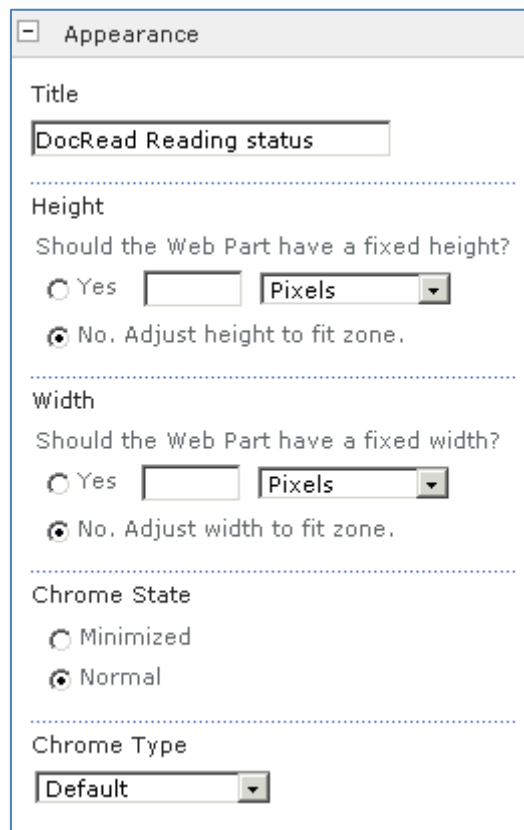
Appearance

Title

DocRead Reading status

Height

Should the Web Part have a fixed height?

Yes Pixels

No. Adjust height to fit zone.

Width

Should the Web Part have a fixed width?

Yes Pixels

No. Adjust width to fit zone.

Chrome State

Minimized

Normal

Chrome Type

Default